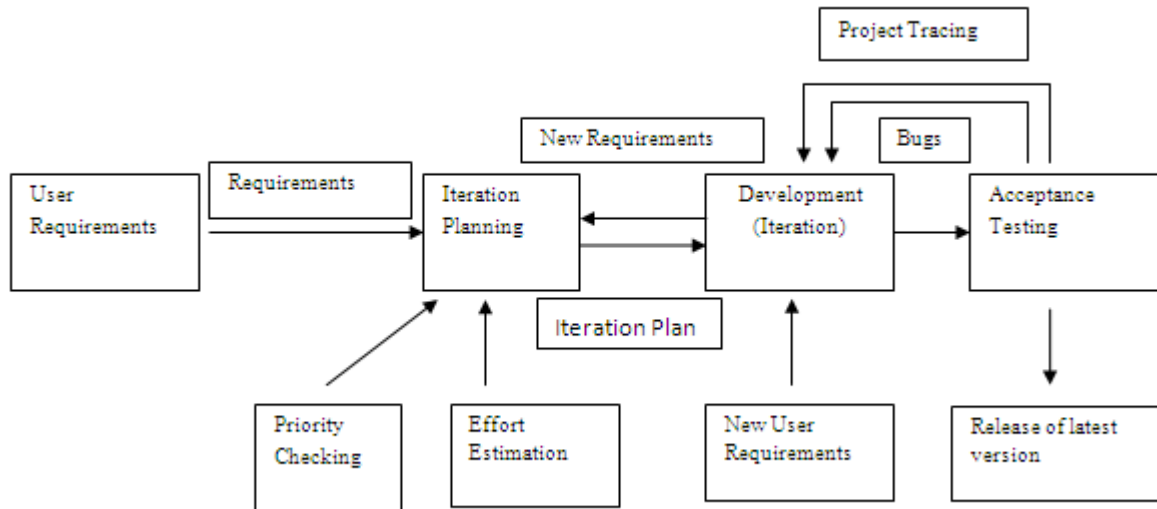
Project Tracing

New Requirements

Bugs

User Requirements

Requirements

Iteration Planning

Development (Iteration)

Acceptance Testing

Iteration Plan

Priority Checking

Effort Estimation

New User Requirements

Release of latest version